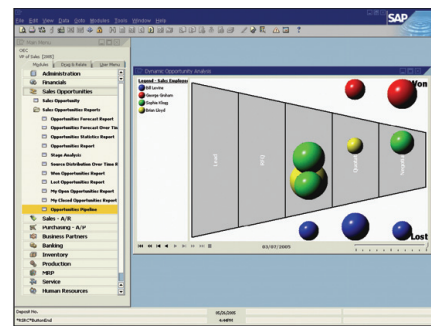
File Edit View Data Goto Modules Tools Window Help

SAP

OEC
VP of Sales [DWE]

Modules | Drag & Relate | User Menu

Administration
Financials
Sales Opportunities
Sales Opportunity
Sales Opportunities Reports
Opportunities Forecast Report
Opportunities Forecast Over Time
Opportunities Statistics Report
Opportunities Report
Stage Analysis
Source Distribution Over Time R
Won Opportunities Report
Lost Opportunities Report
My Open Opportunities Report
My Closed Opportunities Report
Opportunities Pipeline
Sales - A/R
Purchasing - A/P
Business Partners
Banking
Inventory
Production
MRP
Service
Human Resources

Dynamic Opportunity analysis

Legend - Sales Employee
Bill Levine
George Graham
Sophie Klogg
Brian Lloyd

Lead
Bid
Quote
Order

Won

Lost

03/07/2005

Deposit No.
*SBOButtonEnd